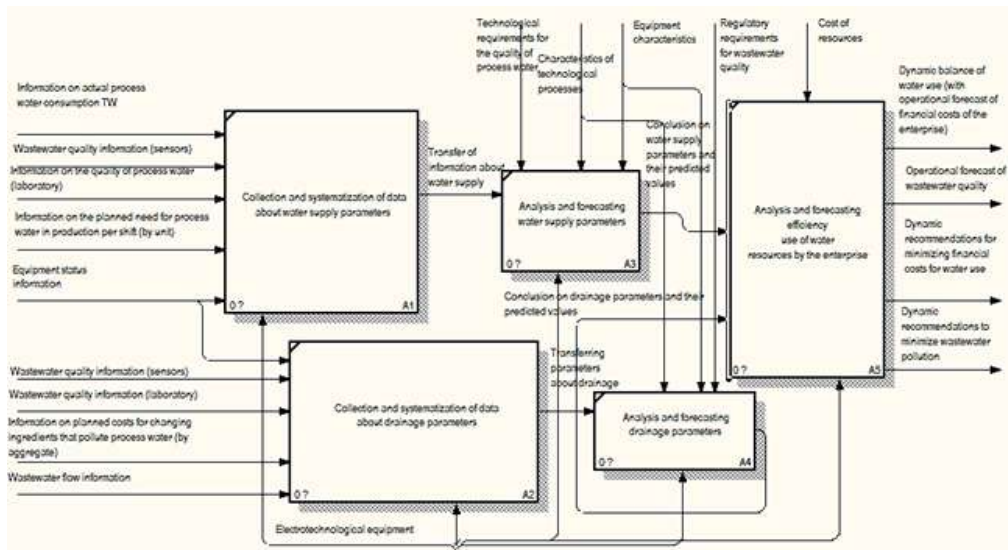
Technological requirements for the quality of process water

Characteristics of technological processes

Equipment characteristics

Regulatory requirements for wastewater quality

Cost of resources

Information on actual process water consumption TW

Wastewater quality information (sensors)

Information on the quality of process water (laboratory)

Information on the planned need for process water in production per shift (by unit)

Equipment status information

Collection and systematization of data about water supply parameters

0 ?

A1

Transfer of information about water supply

Analysis and forecasting water supply parameters

0 ?

A3

Conclusion on water supply parameters and their predicted values

Analysis and forecasting efficiency use of water resources by the enterprise

0 ?

A5

Dynamic balance of water use (with operational forecast of financial costs of the enterprise)

Operational forecast of wastewater quality

Dynamic recommendations for minimizing financial costs for water use

Dynamic recommendations to minimize wastewater pollution

Conclusion on drainage parameters and their predicted values

Wastewater quality information (sensors)

Wastewater quality information (laboratory)

Information on planned costs for changing ingredients that pollute process water (by aggregate)

Wastewater flow information

Collection and systematization of data about drainage parameters

0 ?

A2

Transferring parameters about drainage

Analysis and forecasting drainage parameters

0 ?

A4

Electrotechnological equipment